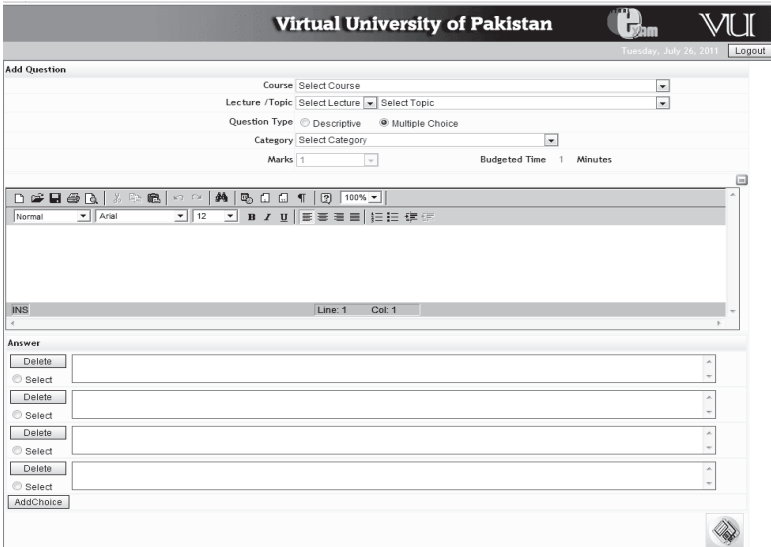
Virtual University of Pakistan

Tuesday, July 26, 2011 Logout

Add Question

Course Select Course

Lecture /Topic Select Lecture Select Topic

Question Type Descriptive Multiple Choice

Category Select Category

Marks 1 Budgeted Time 1 Minutes

100%

Normal Arial 12 B I U

INS Line: 1 Col: 1

Answer

Delete

Select

Delete

Select

Delete

Select

Delete

Select

AddChoice